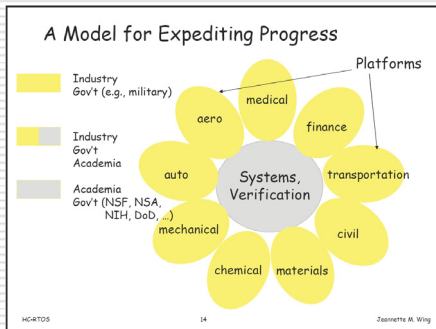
A Model for Expediting Progress

Industry
Gov't (e.g., military)

Industry
Gov't
Academia

Academia
Gov't (NSF, NSA, NIH, DoD, ...)

Platforms

medical

aero

finance

auto

Systems, Verification

transportation

mechanical

civil

chemical

materials

HC-RTOS

14

Jeannette M. Wing